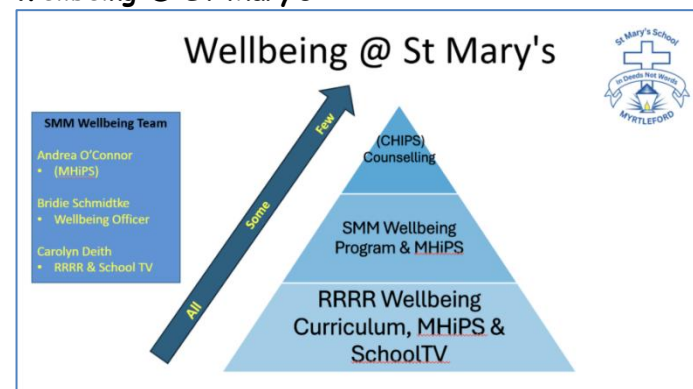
Wellbeing @ St Mary's

St Mary's School
In Deeds Not Words
MYRTLEFORD

SMM Wellbeing Team

Andrea O'Connor
• (MHiPS)

Bridie Schmidtke
• Wellbeing Officer

Carolyn Deith
• RRRR & School TV

All
Some
Few

(CHIPS) Counselling

SMM Wellbeing Program & MHiPS

RRRR Wellbeing Curriculum, MHiPS & SchoolTV